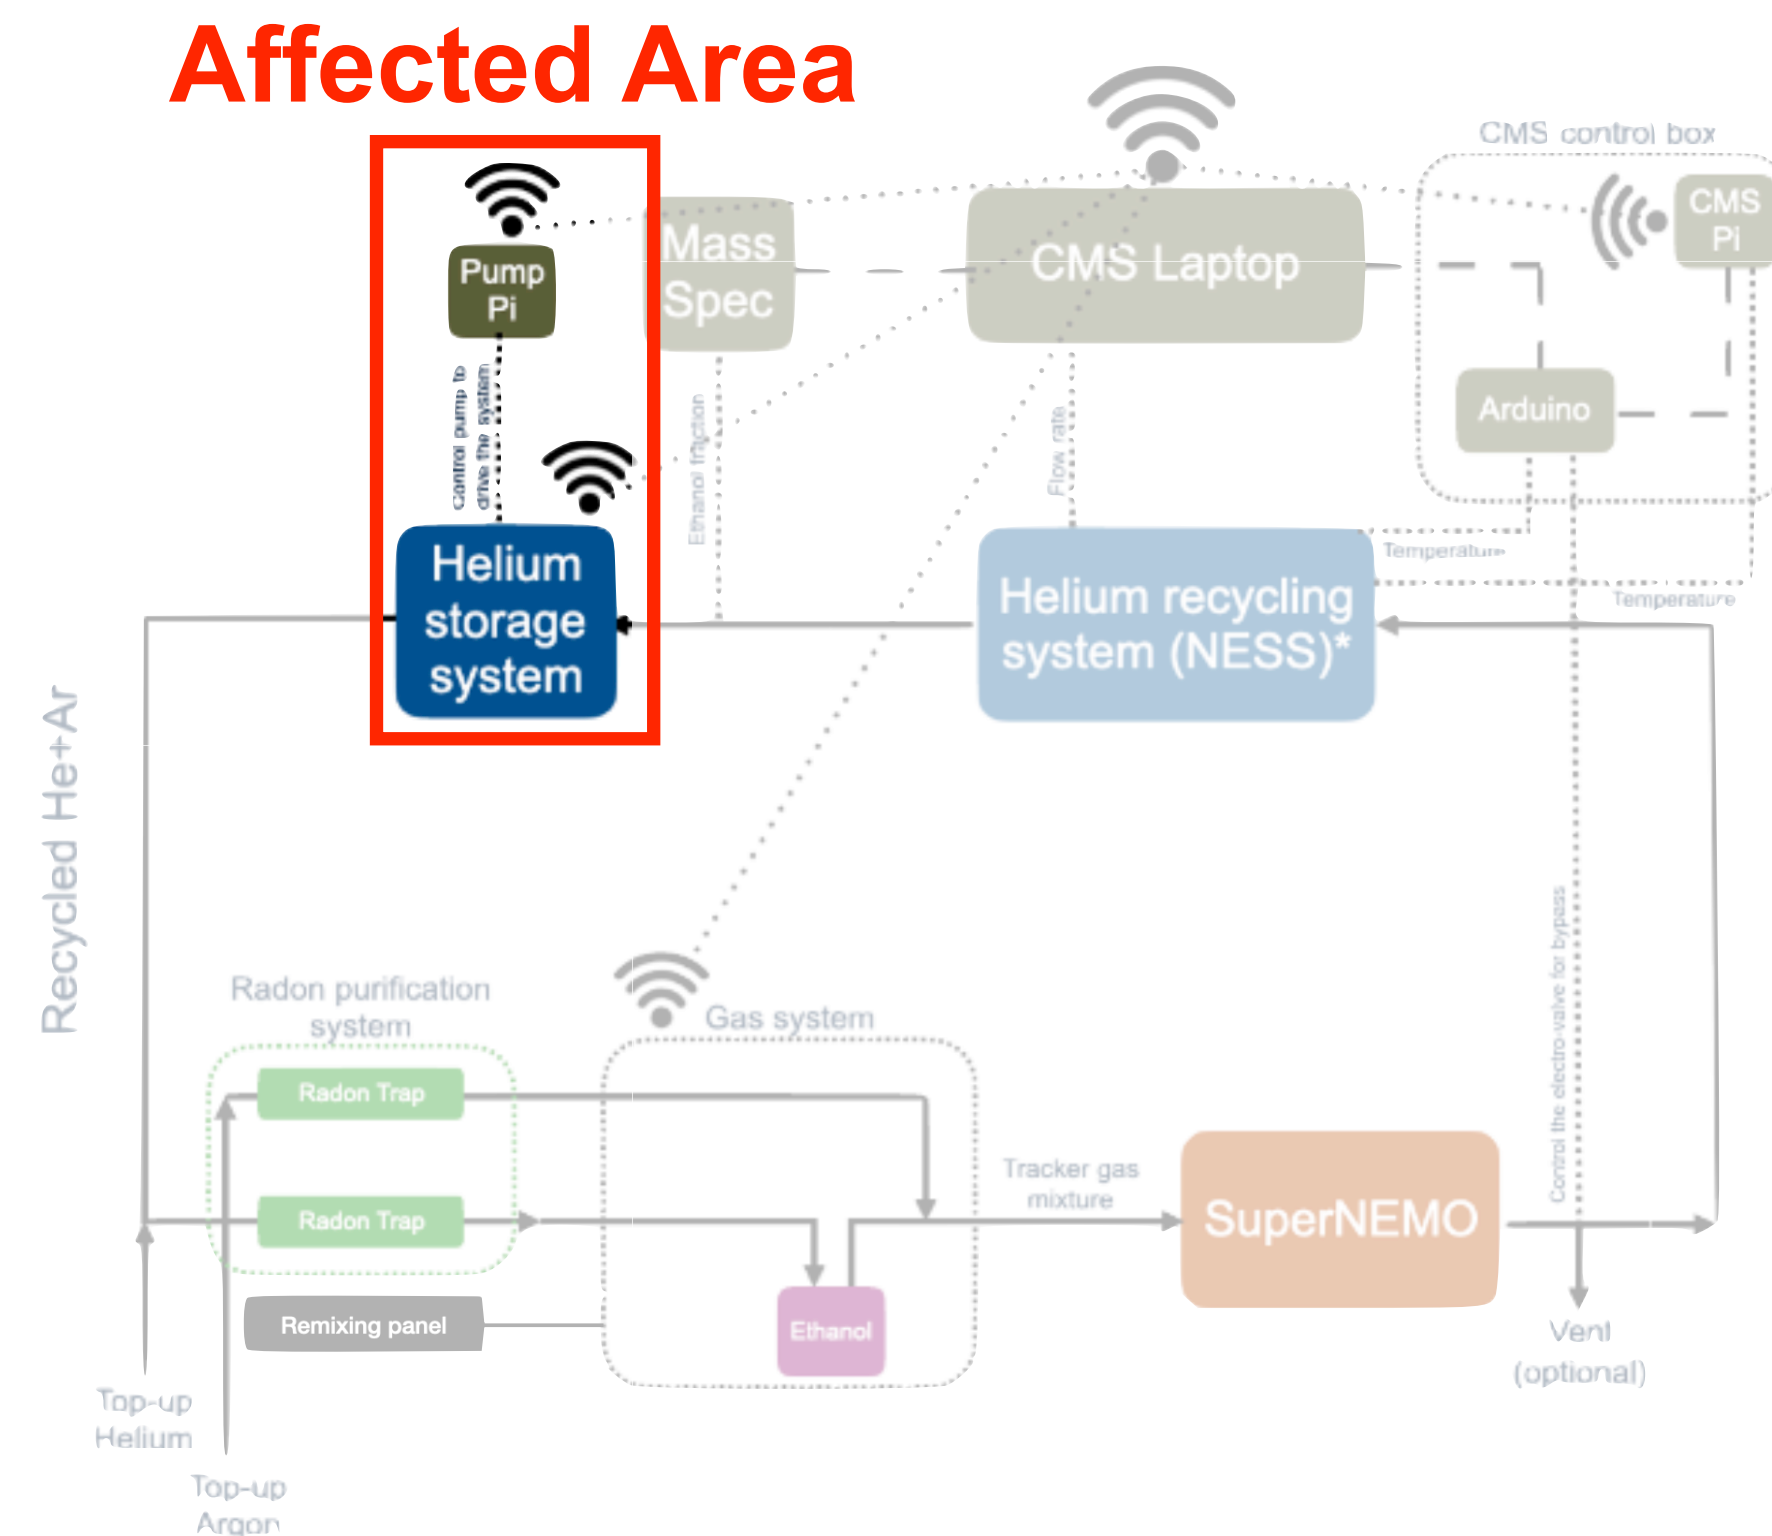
Affected Area

Pump Pi

Control pump to drive the system

Helium storage system

Mass Spec

Ethanol fraction

CMS Laptop

Flow rate

CMS control box

CMS PI

Arduino

Temperature

Temperature

Helium recycling system (NESS)*

Recycled He+Ar

Radon purification system

Radon Trap

Radon Trap

Remixing panel

Gas system

Ethanol

Tracker gas mixture

SuperNEMO

Control the electro-valve for bypass

Vent (optional)

Top-up Helium

Top-up Argon